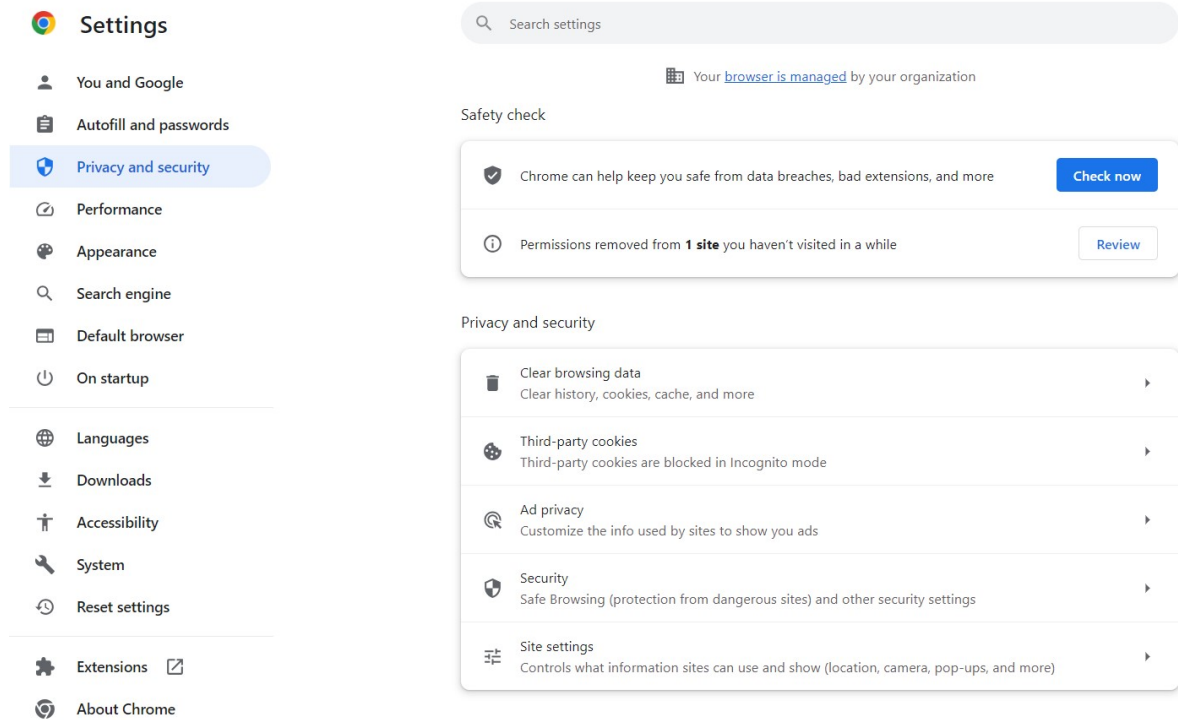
Settings

You and Google
Autofill and passwords
Privacy and security
Performance
Appearance
Search engine
Default browser
On startup

Languages
Downloads
Accessibility
System
Reset settings

Extensions
About Chrome

Search settings

Your browser is managed by your organization

Safety check

Chrome can help keep you safe from data breaches, bad extensions, and more
Check now

Permissions removed from **1 site** you haven't visited in a while
Review

Privacy and security

Clear browsing data
Clear history, cookies, cache, and more

Third-party cookies
Third-party cookies are blocked in Incognito mode

Ad privacy
Customize the info used by sites to show you ads

Security
Safe Browsing (protection from dangerous sites) and other security settings

Site settings
Controls what information sites can use and show (location, camera, pop-ups, and more)